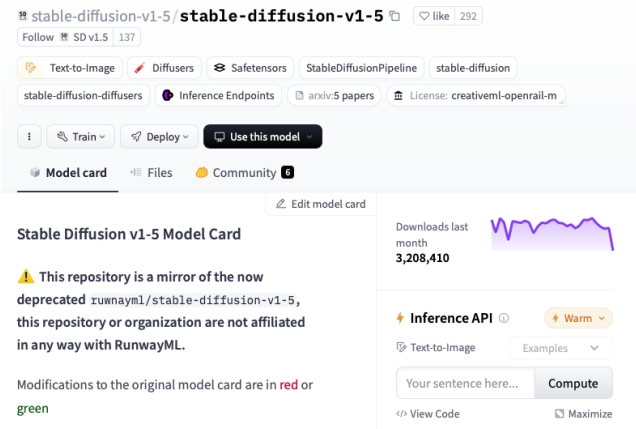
stable-diffusion-v1-5/stable-diffusion-v1-5

like 292

Follow SD v1.5 137

Text-to-Image Diffusers Safetensors StableDiffusionPipeline stable-diffusion

stable-diffusion-diffusers Inference Endpoints arxiv:5 papers License: creativeml-openrail-m

Train Deploy Use this model

Model card Files Community 6

Edit model card

Stable Diffusion v1-5 Model Card

⚠️ This repository is a mirror of the now deprecated runwayml/stable-diffusion-v1-5, this repository or organization are not affiliated in any way with RunwayML.

Modifications to the original model card are in red or green

Downloads last month
3,208,410

Inference API

Warm

Text-to-Image

Examples

Your sentence here...

Compute

View Code

Maximize